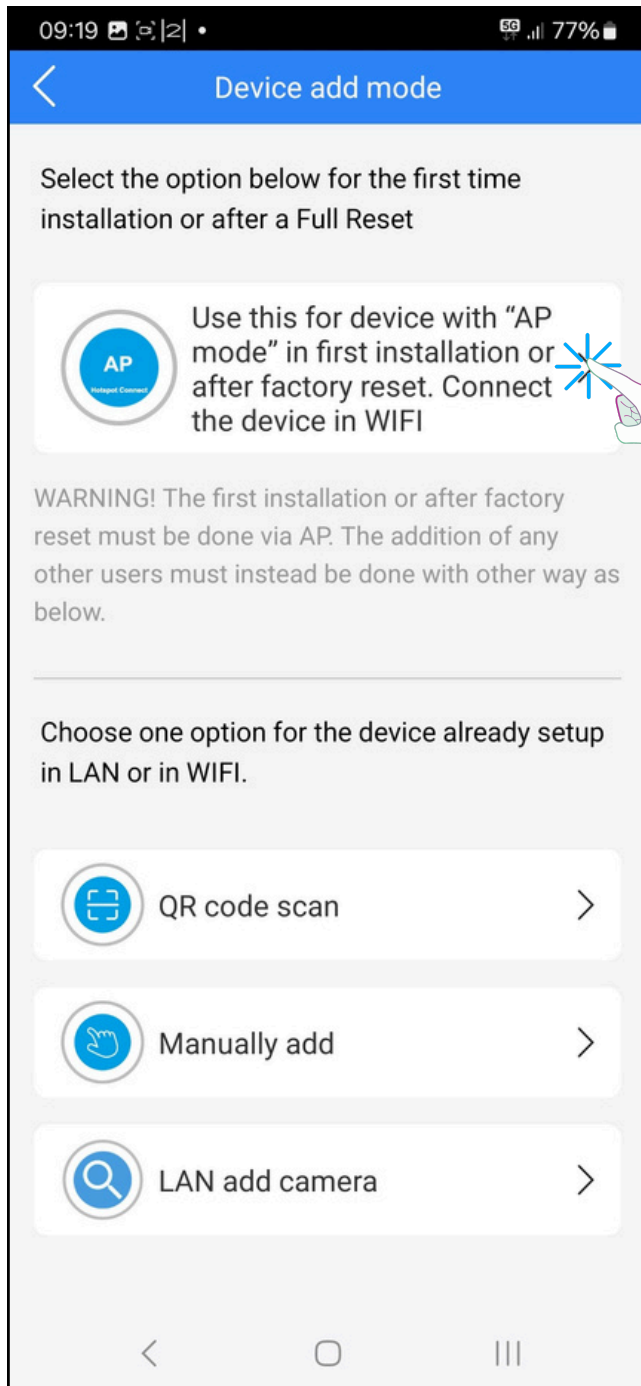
09:19 77%

Device add mode

Select the option below for the first time installation or after a Full Reset

AP
Hotspot Connect

Use this for device with “AP mode” in first installation or after factory reset. Connect the device in WIFI

WARNING! The first installation or after factory reset must be done via AP. The addition of any other users must instead be done with other way as below.

Choose one option for the device already setup in LAN or in WIFI.

QR code scan

Manually add

LAN add camera